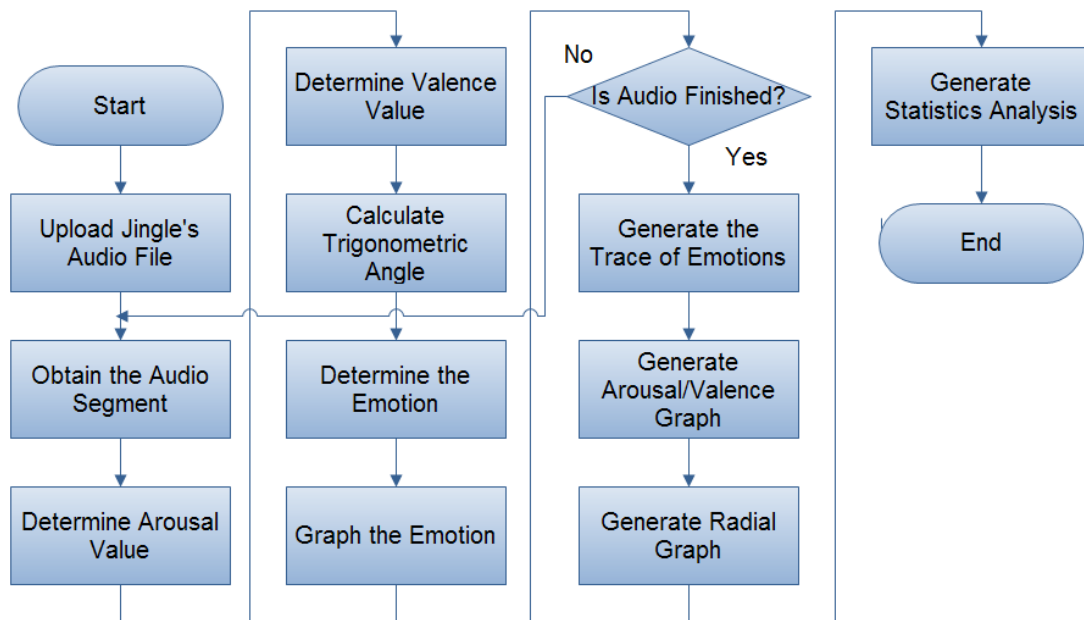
Start

Upload Jingle's Audio File

Obtain the Audio Segment

Determine Arousal Value

Determine Valence Value

Calculate Trigonometric Angle

Determine the Emotion

Graph the Emotion

No

Is Audio Finished?

Yes

Generate the Trace of Emotions

Generate Arousal/Valence Graph

Generate Radial Graph

Generate Statistics Analysis

End